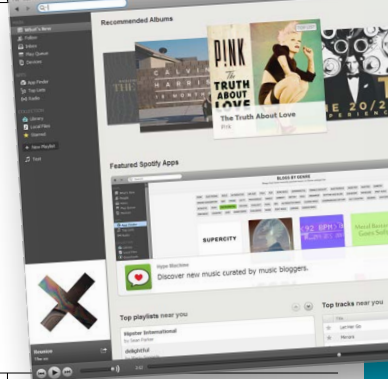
What's New
Follow
Inbox
Play Queue
Devices

App Finder
Top Lists
Radio

Library
Local Files
Starred
New Playlist

Test

Recommended Albums

CALVIN HARRIS

P!NK
THE TRUTH ABOUT LOVE

The Truth About Love
P!nk

THE 20/20 EXPERIENCE

Featured Spotify Apps

BLOGS BY GENRE

SUPERCITY

Hype Machine
Discover new music curated by music bloggers.

Top playlists near you

Hipster International
delightful

Top tracks near you

Let Her Go
Mirrors

Reunion